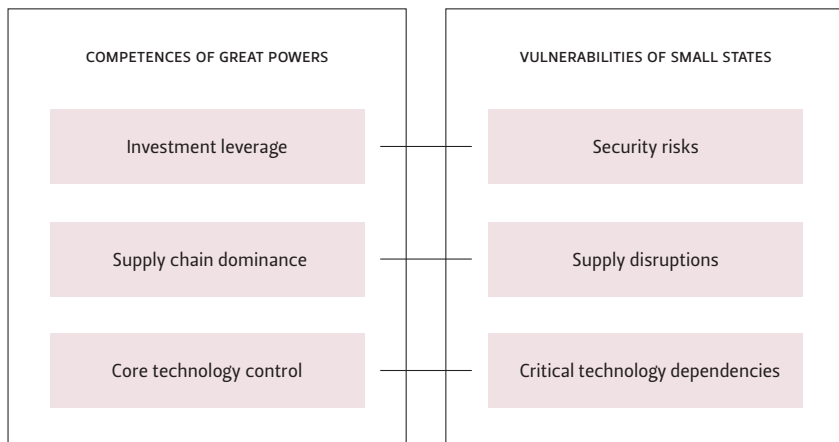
COMPETENCES OF GREAT POWERS

Investment leverage

Supply chain dominance

Core technology control

VULNERABILITIES OF SMALL STATES

Security risks

Supply disruptions

Critical technology dependencies